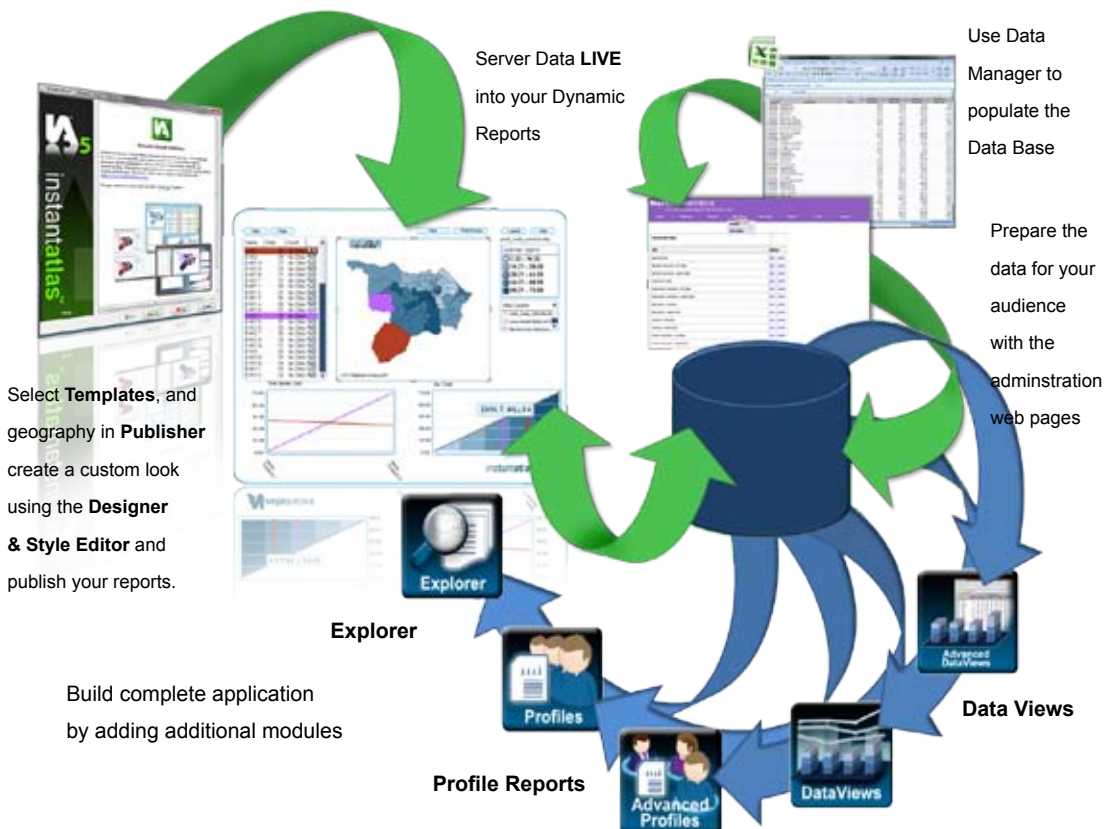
Server Data **LIVE** into your Dynamic Reports

Use Data Manager to populate the Data Base

instantatlas

Prepare the data for your audience with the adminstration web pages

Select **Templates**, and geography in **Publisher** create a custom look using the **Designer & Style Editor** and publish your reports.

Explorer

**Explorer**

Advanced DataViews

Build complete application by adding additional modules

Profiles

**Data Views**

DataViews

**Profile Reports**

Advanced Profiles